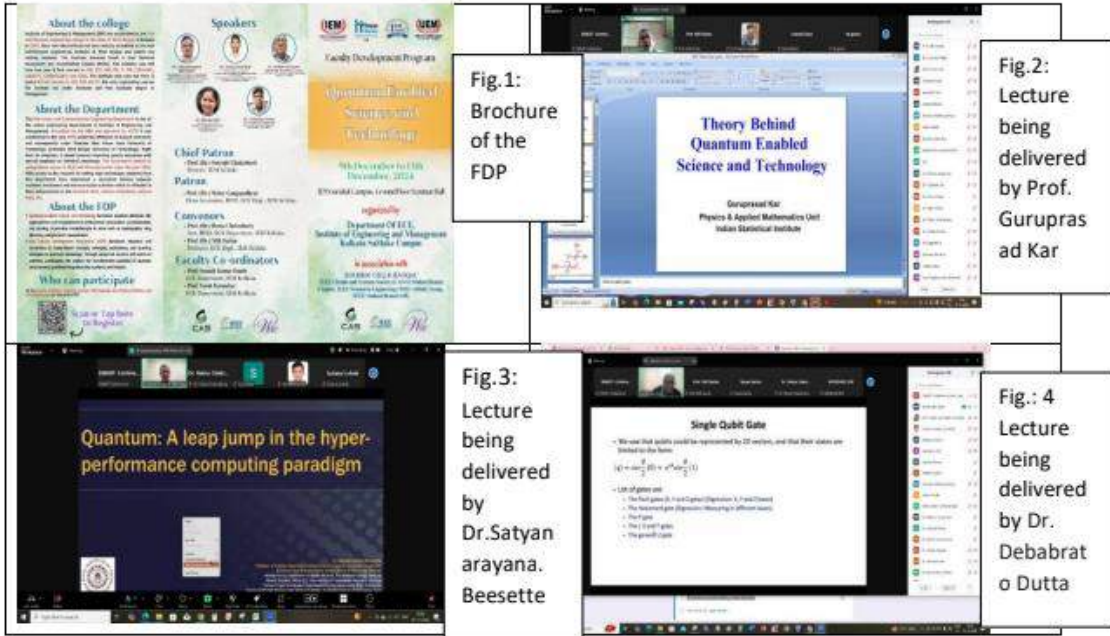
About the college

About the Department

About the FDP

Who can participate

Scan or Tap here to Register

Speakers

Faculty Development Program

Quantum Enabled Science and Technology

Chief Patron

Patron

Convenors

Faculty Co-ordinators

organized by
Department Of ECE, Institute of Engineering and Management Kolkata Salt Lake Campus

Fig.1: Brochure of the FDP

Theory Behind Quantum Enabled Science and Technology

Guruprasad Kar
Physics & Applied Mathematics Unit
Indian Statistical Institute

Fig.2: Lecture being delivered by Prof. Guruprasad Kar

Quantum: A leap jump in the hyper-performance computing paradigm

Fig.3: Lecture being delivered by Dr.Satyanarayana. Beesette

Single Qubit Gate

Fig.: 4 Lecture being delivered by Dr. Debabrato Dutta